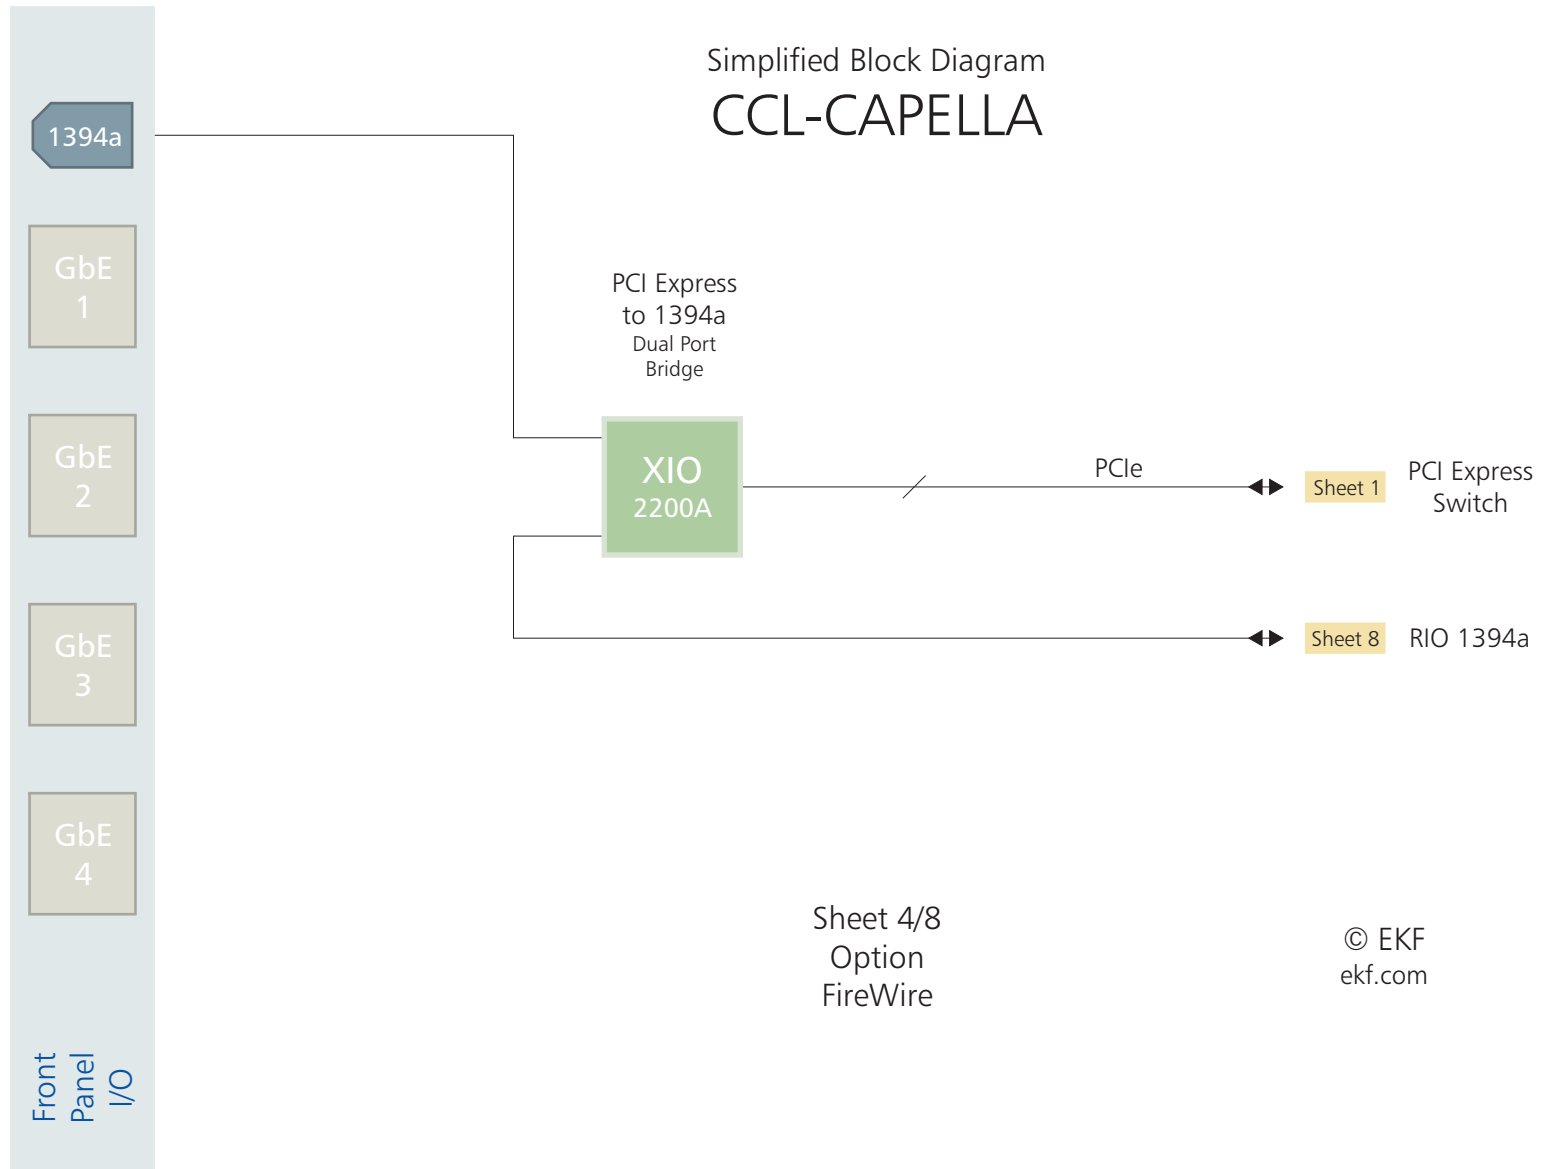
Simplified Block Diagram
CCL-CAPELLA

1394a

GbE 1

GbE 2

GbE 3

GbE 4

Front Panel I/O

PCI Express to 1394a
Dual Port Bridge

XIO 2200A

PCIe

Sheet 1

PCI Express Switch

Sheet 8

RIO 1394a

Sheet 4/8
Option
FireWire

© EKF
ekf.com